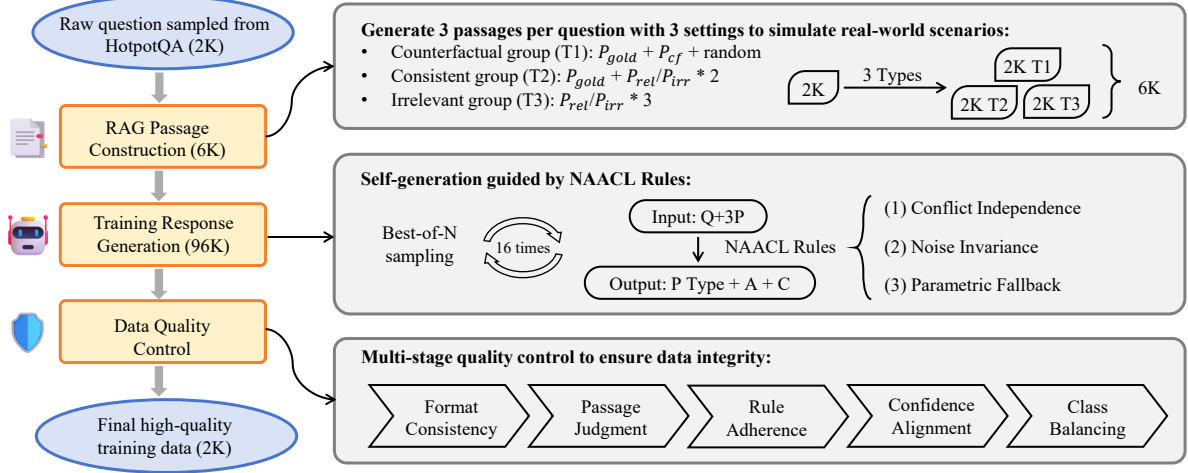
Raw question sampled from HotpotQA (2K)

RAG Passage Construction (6K)

Training Response Generation (96K)

Data Quality Control

Final high-quality training data (2K)

Generate 3 passages per question with 3 settings to simulate real-world scenarios:
• Counterfactual group (T1): $P_{gold} + P_{cf}$ + random
• Consistent group (T2): $P_{gold} + P_{rel}/P_{irr} * 2$
• Irrelevant group (T3): $P_{rel}/P_{irr} * 3$

2K
3 Types
2K T1
2K T2
2K T3
6K

Self-generation guided by NAACL Rules:

Best-of-N sampling
16 times
Input: Q+3P
NAACL Rules
Output: P Type + A + C
(1) Conflict Independence
(2) Noise Invariance
(3) Parametric Fallback

Multi-stage quality control to ensure data integrity:

Format Consistency
Passage Judgment
Rule Adherence
Confidence Alignment
Class Balancing